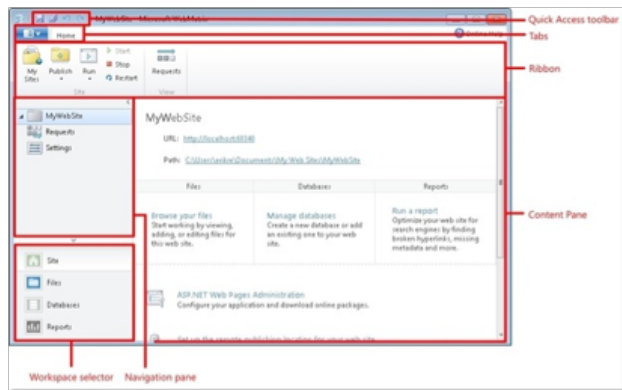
MyWebSite - Microsoft WebMatrix

Home

Online Help

My Sites

Publish

Run

Start

Stop

Restart

Site

Requests

View

MyWebSite

Requests

Settings

MyWebSite

URL: http://localhost:6340

Path: C:\Users\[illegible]\Documents\My Web Sites\MyWebSite

Files

Databases

Reports

Browse your files
Start working by viewing, adding, or editing files for this web site.

Manage databases
Create a new database or add an existing one to your web site.

Run a report
Optimize your web site for search engines by finding broken hyperlinks, missing metadata and more.

ASP.NET Web Pages Administration
Configure your application and download online packages.

Set up the remote publishing location for your web site

Site

Files

Databases

Reports

Quick Access toolbar

Tabs

Ribbon

Content Pane

Workspace selector

Navigation pane